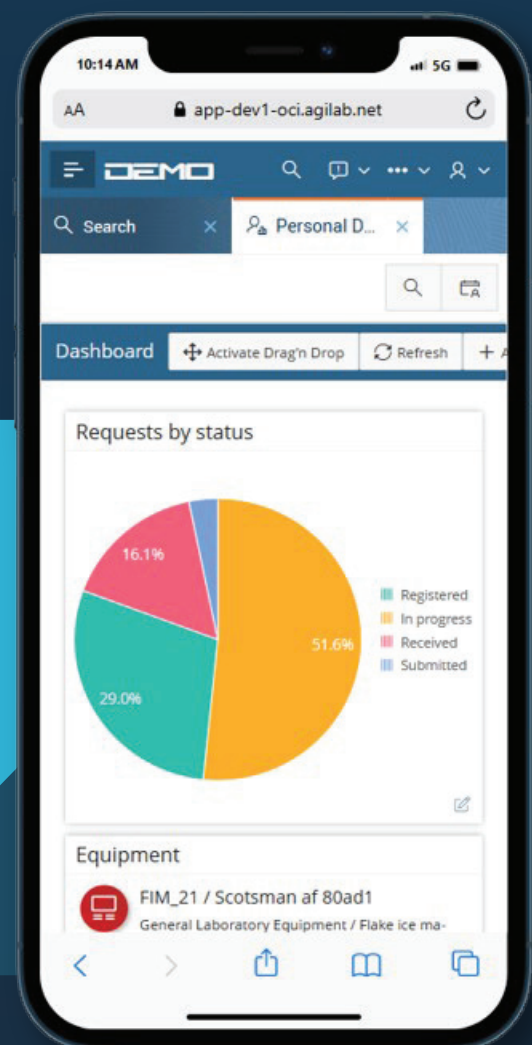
10:14 AM
5G

AA app-dev1-oci.agilab.net

DEMO

Search ×
Personal D... ×

Dashboard
Activate Drag'n Drop
Refresh
+ A

Requests by status

16.1%
51.6%
29.0%

Registered
In progress
Received
Submitted

Equipment

FIM_21 / Scotsman af 80ad1
General Laboratory Equipment / Flake ice ma-